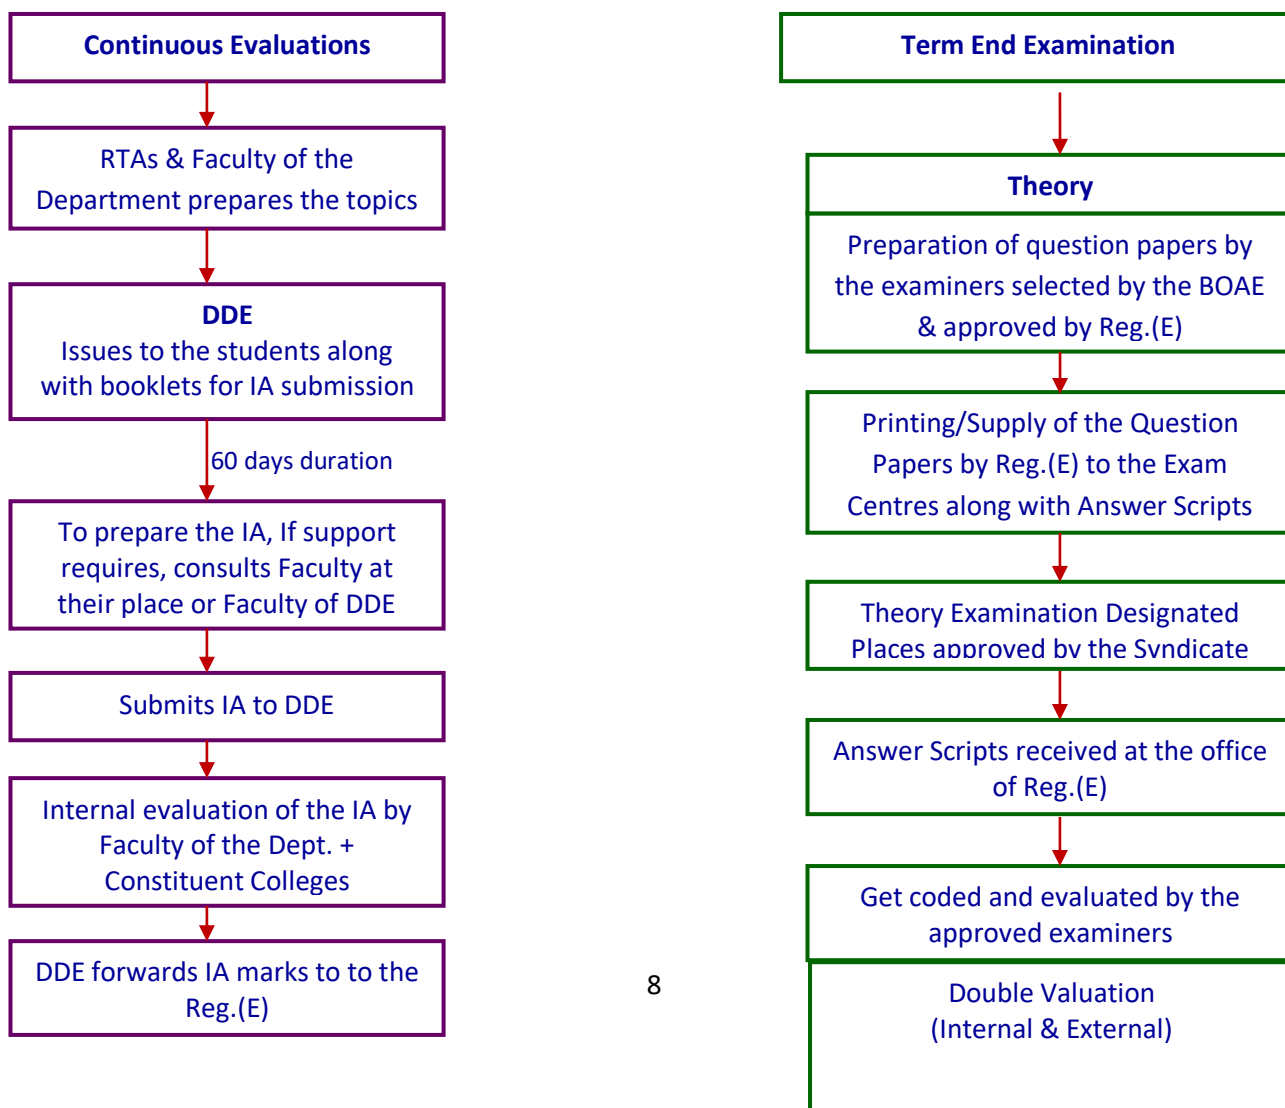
Continuous Evaluations

RTAs & Faculty of the Department prepares the topics

DDE
Issues to the students along with booklets for IA submission

60 days duration

To prepare the IA, If support requires, consults Faculty at their place or Faculty of DDE

Submits IA to DDE

Internal evaluation of the IA by Faculty of the Dept. + Constituent Colleges

DDE forwards IA marks to to the Reg.(E)

8

Term End Examination

Theory

Preparation of question papers by the examiners selected by the BOAE & approved by Reg.(E)

Printing/Supply of the Question Papers by Reg.(E) to the Exam Centres along with Answer Scripts

Theory Examination Designated Places approved by the Syndicate

Answer Scripts received at the office of Reg.(E)

Get coded and evaluated by the approved examiners

Double Valuation
(Internal & External)